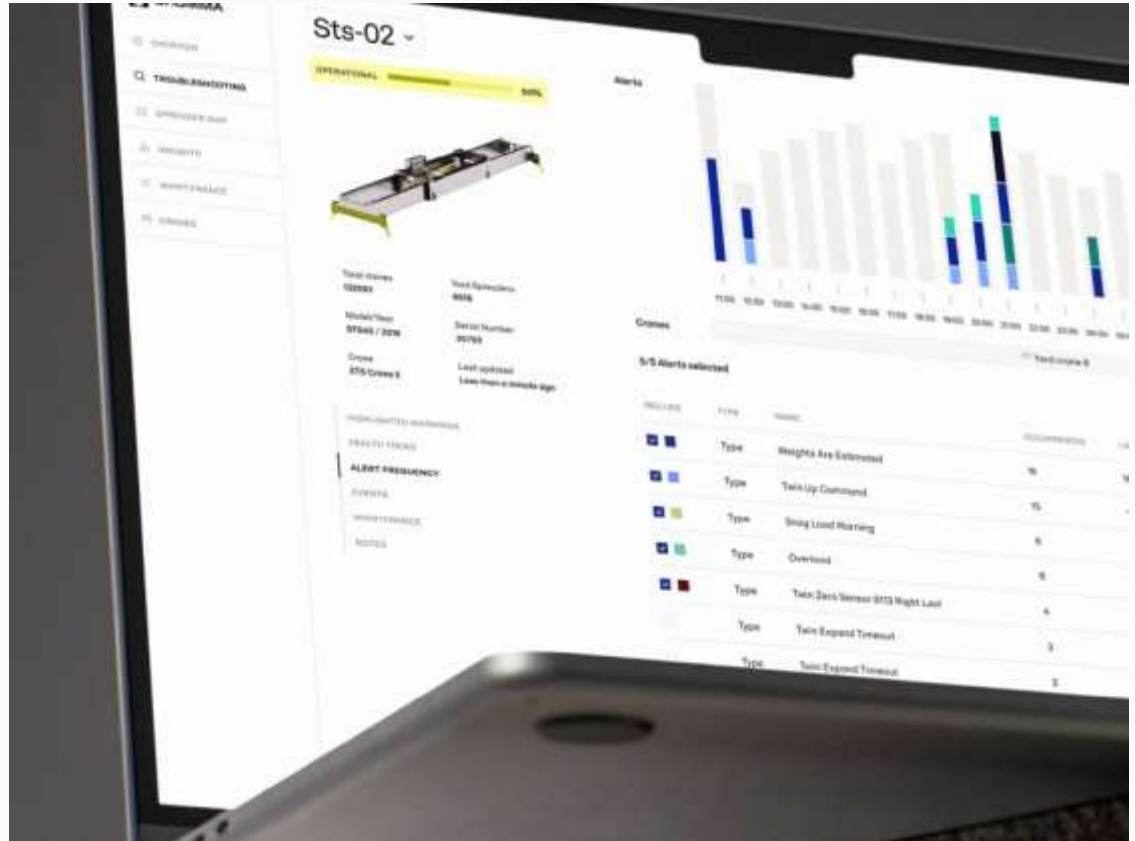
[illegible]

OVERVIEW
TROUBLESHOOTING
SPREADER MAP
INSIGHTS
MAINTENANCE
CRANES

Sts-02

OPERATIONAL 94%

Alerts

Total moves
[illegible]

Total Spreaders
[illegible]

Model/Year
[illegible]

Serial Number
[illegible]

Crane
STS Crane 5

Last updated
Less than a minute ago

HIGHLIGHTED WARNINGS
HEALTH TREND
ALERT FREQUENCY
EVENTS
MAINTENANCE
NOTES

Cranes

5/5 Alerts selected

Yard crane 6

| INCLUDE | TYPE | NAME | OCCURRENCES |
|---|---|---|---|
| | Type | Weights Are Estimated | 16 |
| | Type | Twin Up Command | 15 |
| | Type | Snag Load Warning | 6 |
| | Type | Overload | 6 |
| | Type | Twin Zero Sensor STS Right Last | 4 |
| | Type | Twin Expand Timeout | 3 |
| | Type | Twin Expand Timeout | 3 |